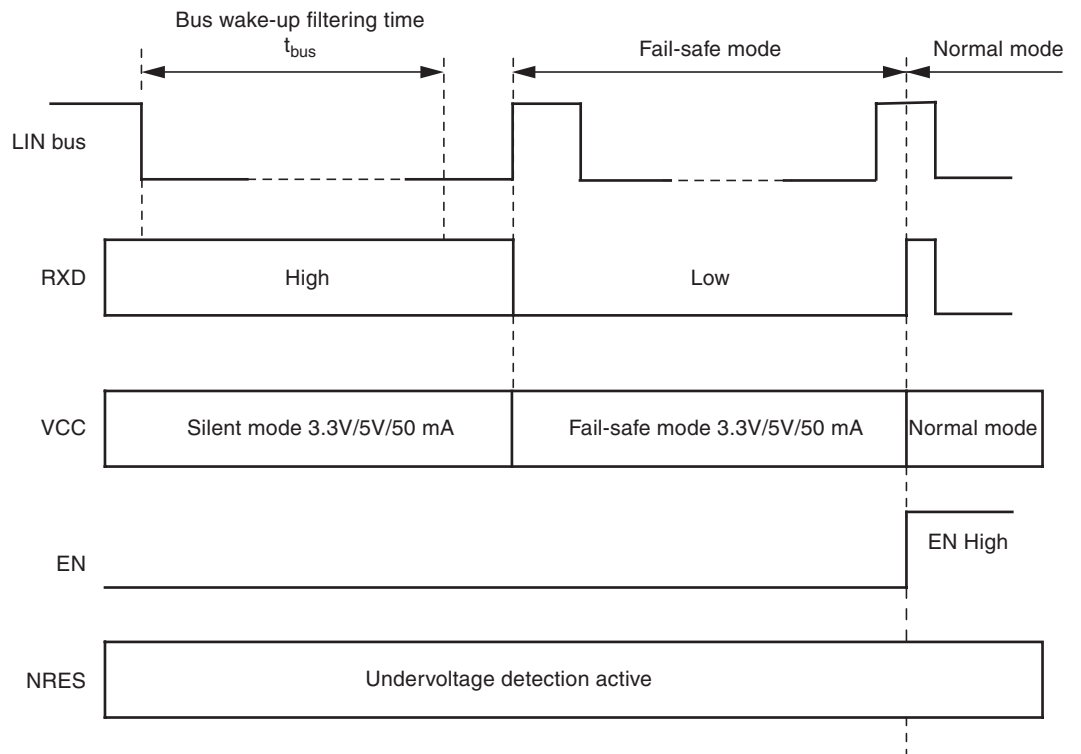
Bus wake-up filtering time
$t_{bus}$

Fail-safe mode

Normal mode

LIN bus

RXD

High

Low

VCC

Silent mode 3.3V/5V/50 mA

Fail-safe mode 3.3V/5V/50 mA

Normal mode

EN

EN High

NRES

Undervoltage detection active